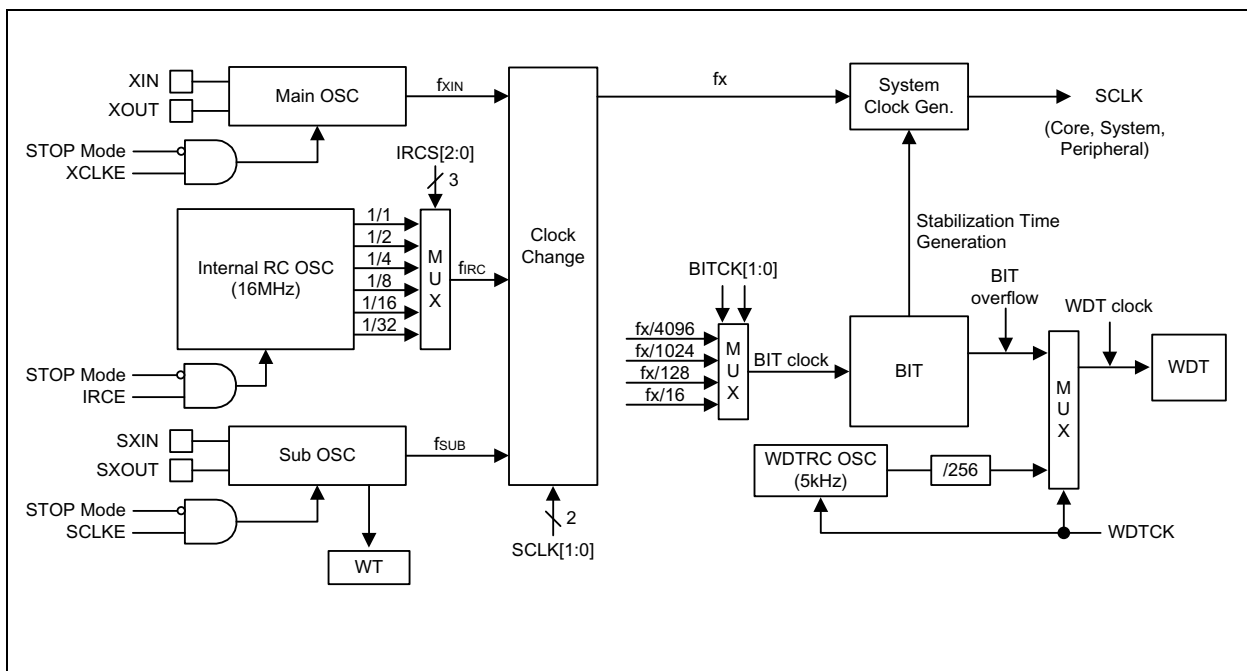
XIN
XOUT
Main OSC
$f_{XIN}$
fx
System Clock Gen.
SCLK
(Core, System, Peripheral)
STOP Mode
XCLKE
IRCS[2:0]
3
1/1
1/2
1/4
1/8
1/16
1/32
Internal RC OSC (16MHz)
M U X
$f_{IRC}$
Clock Change
Stabilization Time Generation
BITCK[1:0]
BIT overflow
WDT clock
fx/4096
fx/1024
fx/128
fx/16
M U X
BIT clock
BIT
M U X
WDT
STOP Mode
IRCE
SXIN
SXOUT
Sub OSC
$f_{SUB}$
WDTRC OSC (5kHz)
/256
STOP Mode
SCLKE
2
SCLK[1:0]
WDTCK
WT